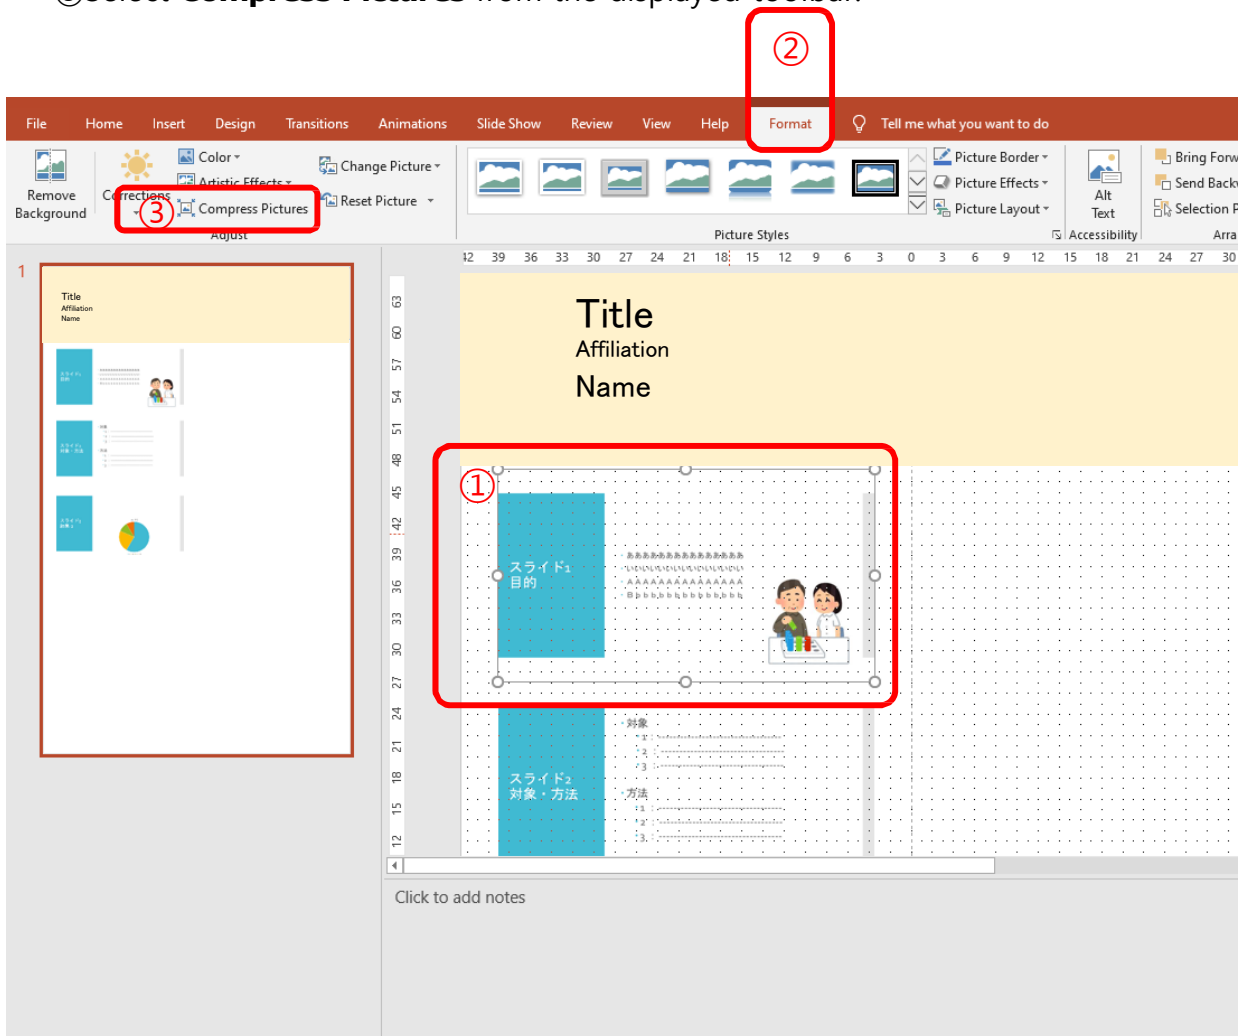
②

File Home Insert Design Transitions Animations Slide Show Review View Help Format Tell me what you want to do

Remove Background Corrections Color Artistic Effects ③ Compress Pictures Change Picture Reset Picture Adjust

Picture Styles

Picture Border Picture Effects Picture Layout

Alt Text Accessibility

Bring Forw Send Back Selection P Arra

1

Title
Affiliation
Name

Title
Affiliation
Name

①

スライド1
目的

スライド2
対象・方法

対象
方法

Click to add notes